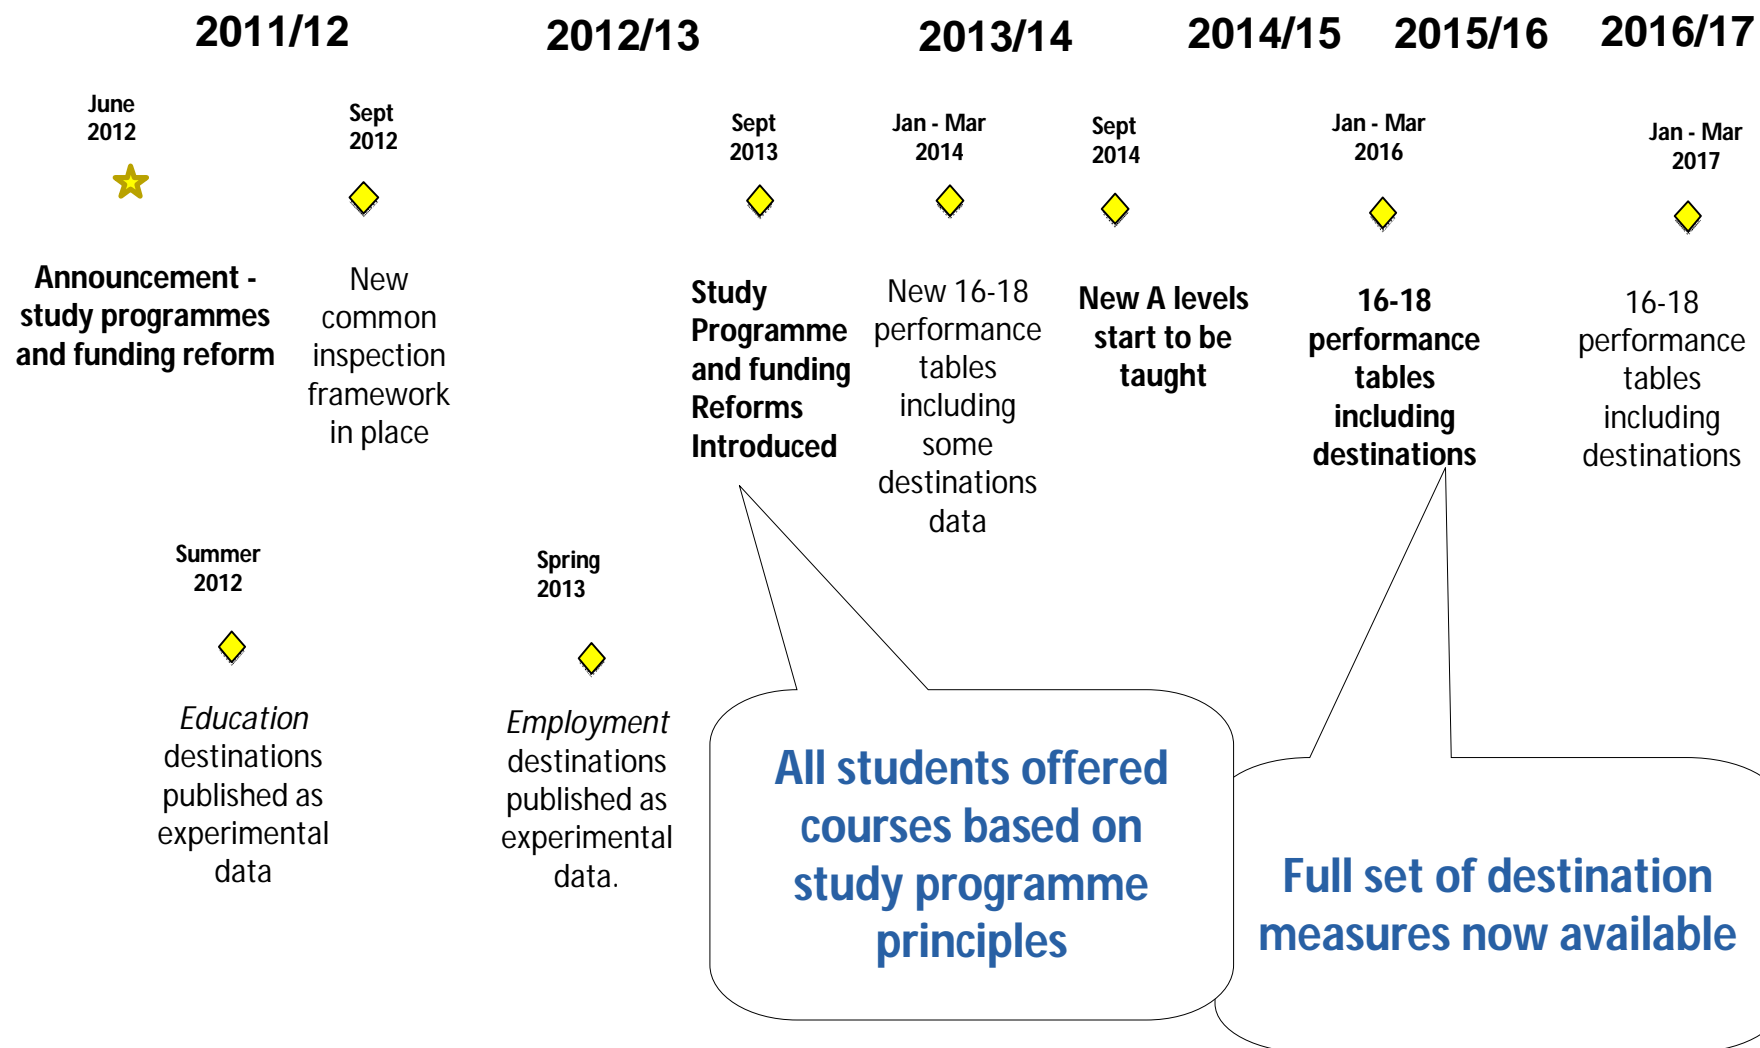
2011/12

2012/13

2013/14

2014/15

2015/16

2016/17

June 2012

Announcement - study programmes and funding reform

Sept 2012

New common inspection framework in place

Summer 2012

*Education* destinations published as experimental data

Spring 2013

*Employment* destinations published as experimental data.

Sept 2013

Study Programme and funding Reforms Introduced

Jan - Mar 2014

New 16-18 performance tables including some destinations data

Sept 2014

New A levels start to be taught

Jan - Mar 2016

16-18 performance tables including destinations

Jan - Mar 2017

16-18 performance tables including destinations

All students offered courses based on study programme principles

Full set of destination measures now available